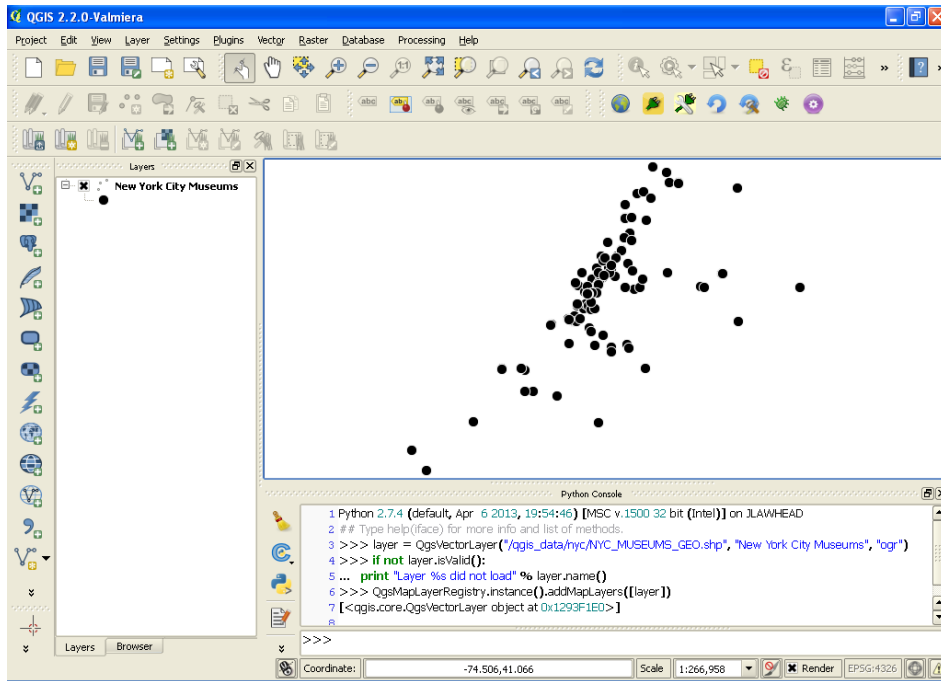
QGIS 2.2.0-Valmiera

Project Edit View Layer Settings Plugins Vector Raster Database Processing Help

Layers

New York City Museums

Python Console

1 Python 2.7.4 (default, Apr 6 2013, 19:54:46) [MSC v.1500 32 bit (Intel)] on JLAWHEAD
2 ## Type help(iface) for more info and list of methods.
3 >>> layer = QgsVectorLayer("/qgis_data/nyc/NYC_MUSEUMS_GEO.shp", "New York City Museums", "ogr")
4 >>> if not layer.isValid():
5 ... print "Layer %s did not load" % layer.name()
6 >>> QgsMapLayerRegistry.instance().addMapLayers([layer])
7 [<qgis.core.QgsVectorLayer object at 0x1293F1E0>]
8

>>>

Layers Browser

Coordinate: -74.506,41.066 Scale 1:266,958 Render EPSG:4326